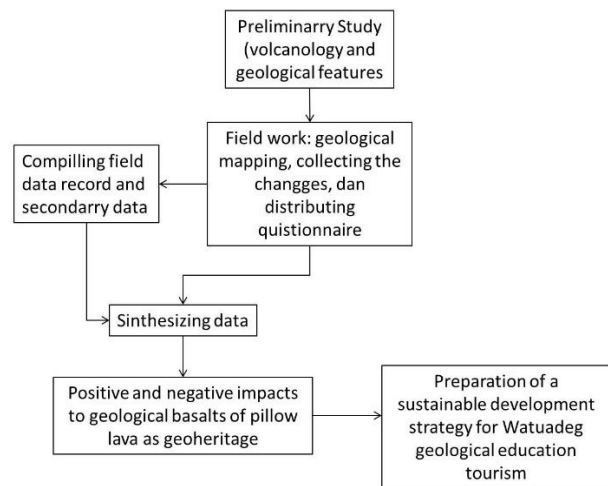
Preliminarry Study (volcanology and geological features

Field work: geological mapping, collecting the changges, dan distributing quistionnaire

Compilling field data record and secondarry data

Sinthesizing data

Positive and negative impacts to geological basalts of pillow lava as geoheritage

Preparation of a sustainable development strategy for Watuadeg geological education tourism